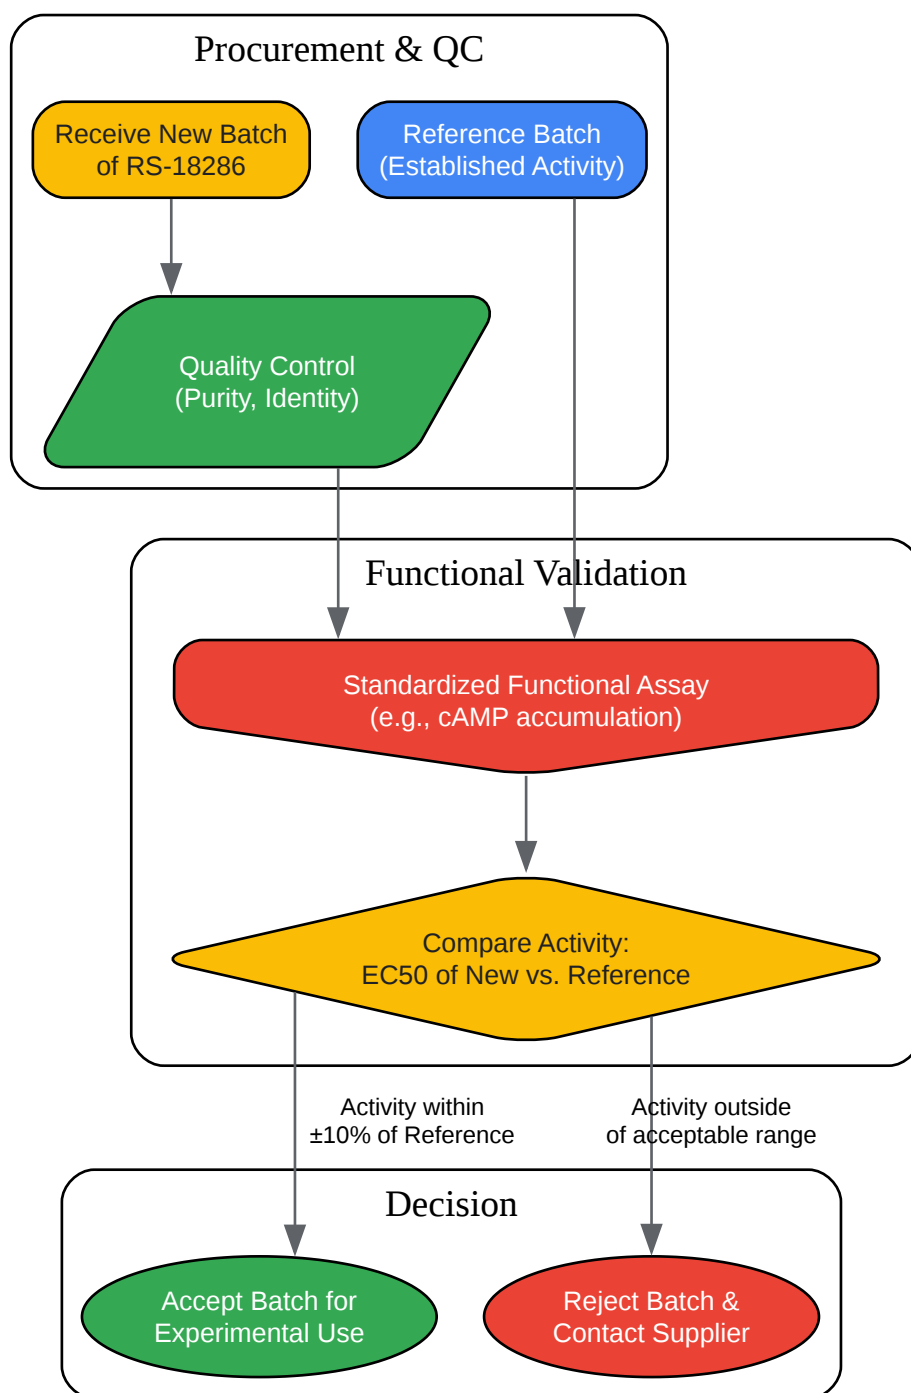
Procurement & QC

Receive New Batch of RS-18286

Reference Batch (Established Activity)

Quality Control (Purity, Identity)

Functional Validation

Standardized Functional Assay (e.g., cAMP accumulation)

Compare Activity: EC50 of New vs. Reference

Activity within ±10% of Reference

Activity outside of acceptable range

Decision

Accept Batch for Experimental Use

Reject Batch & Contact Supplier